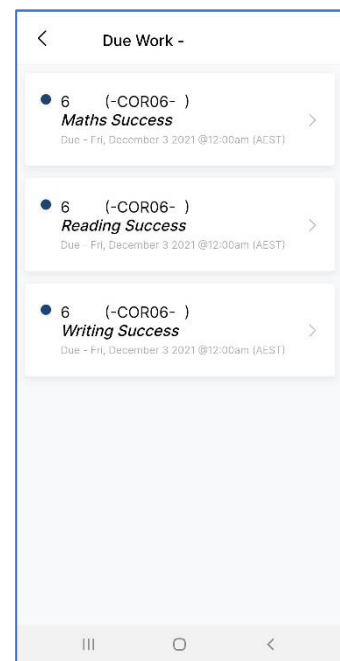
Due Work -

6 (-COR06- )
*Maths Success*
Due - Fri, December 3 2021 @12:00am (AEST)

6 (-COR06- )
*Reading Success*
Due - Fri, December 3 2021 @12:00am (AEST)

6 (-COR06- )
*Writing Success*
Due - Fri, December 3 2021 @12:00am (AEST)